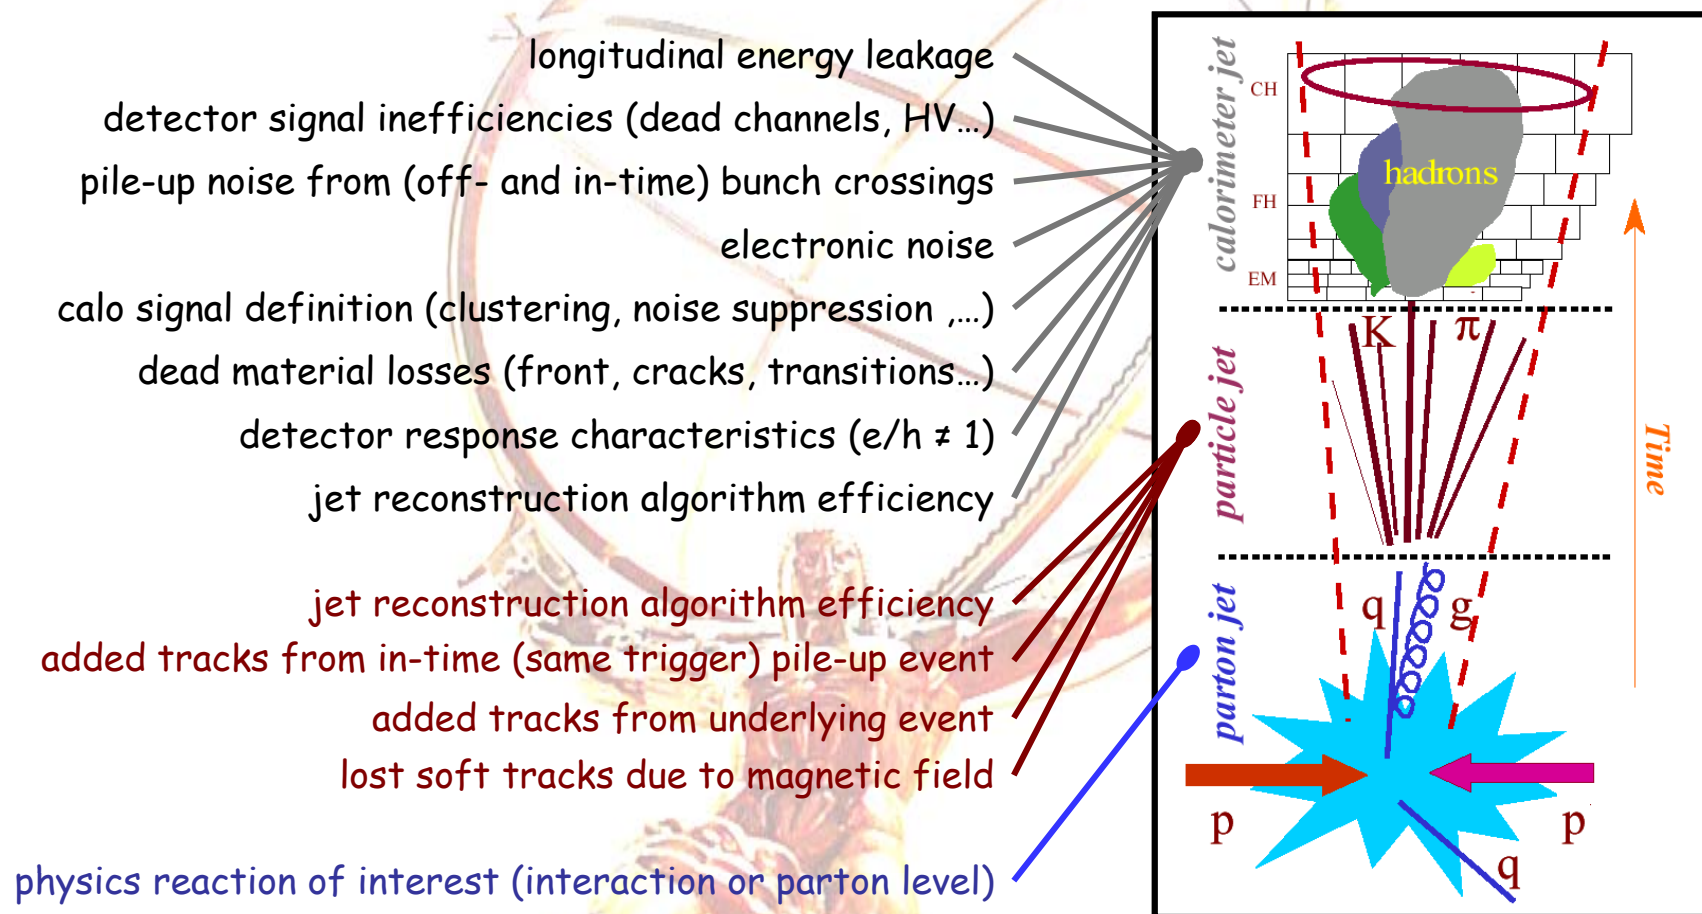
longitudinal energy leakage
detector signal inefficiencies (dead channels, HV…)
pile-up noise from (off- and in-time) bunch crossings
electronic noise
calo signal definition (clustering, noise suppression ,…)
dead material losses (front, cracks, transitions…)
detector response characteristics (e/h ≠ 1)
jet reconstruction algorithm efficiency

jet reconstruction algorithm efficiency
added tracks from in-time (same trigger) pile-up event
added tracks from underlying event
lost soft tracks due to magnetic field

physics reaction of interest (interaction or parton level)

calorimeter jet
CH
FH
EM
hadrons
K
π
particle jet
parton jet
q
g
p
p
q
Time